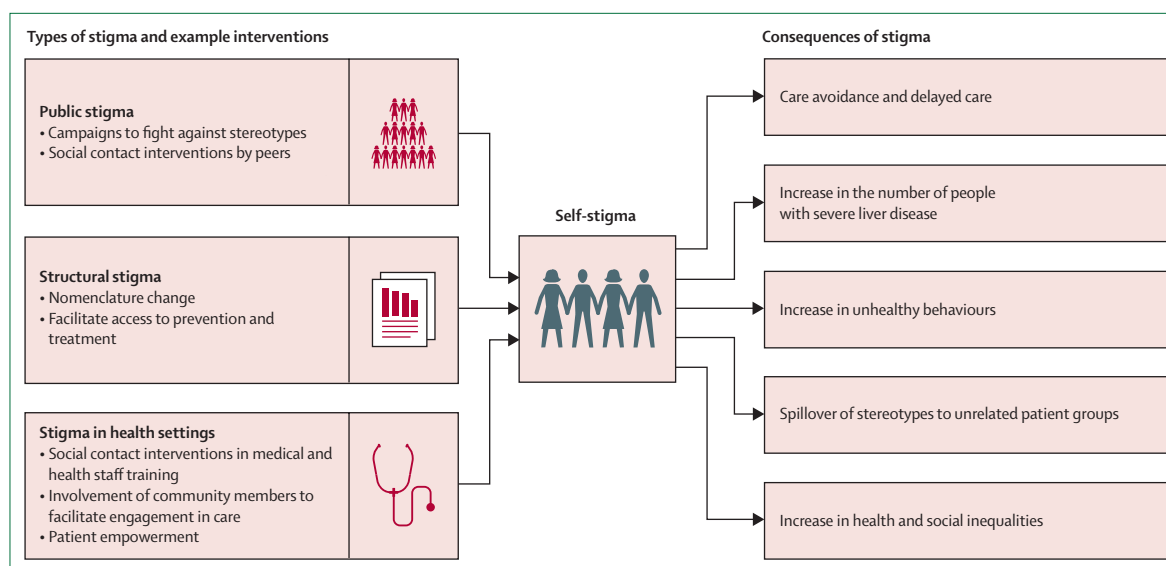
Types of stigma and example interventions

Public stigma
• Campaigns to fight against stereotypes
• Social contact interventions by peers

Structural stigma
• Nomenclature change
• Facilitate access to prevention and treatment

Stigma in health settings
• Social contact interventions in medical and health staff training
• Involvement of community members to facilitate engagement in care
• Patient empowerment

Self-stigma

Consequences of stigma

Care avoidance and delayed care

Increase in the number of people with severe liver disease

Increase in unhealthy behaviours

Spillover of stereotypes to unrelated patient groups

Increase in health and social inequalities